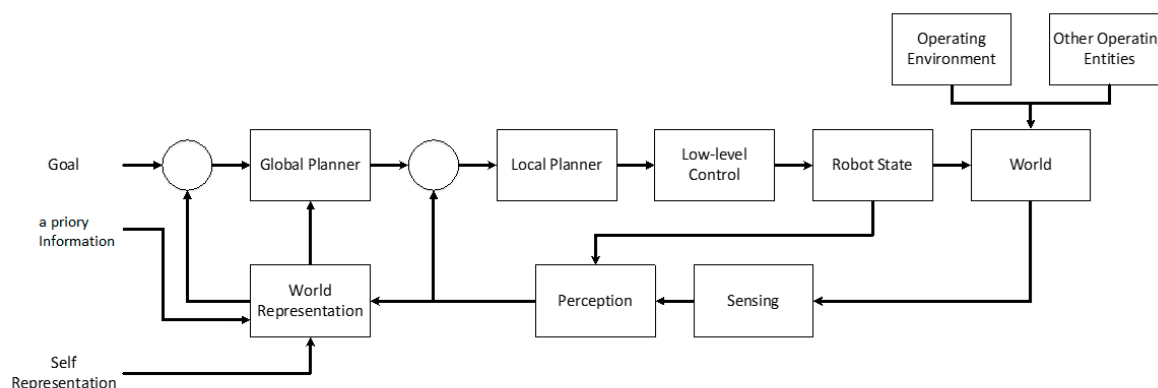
Operating Environment

Other Operatin Entities

Goal

Global Planner

Local Planner

Low-level Control

Robot State

World

a priory Information

World Representation

Perception

Sensing

Self Representation